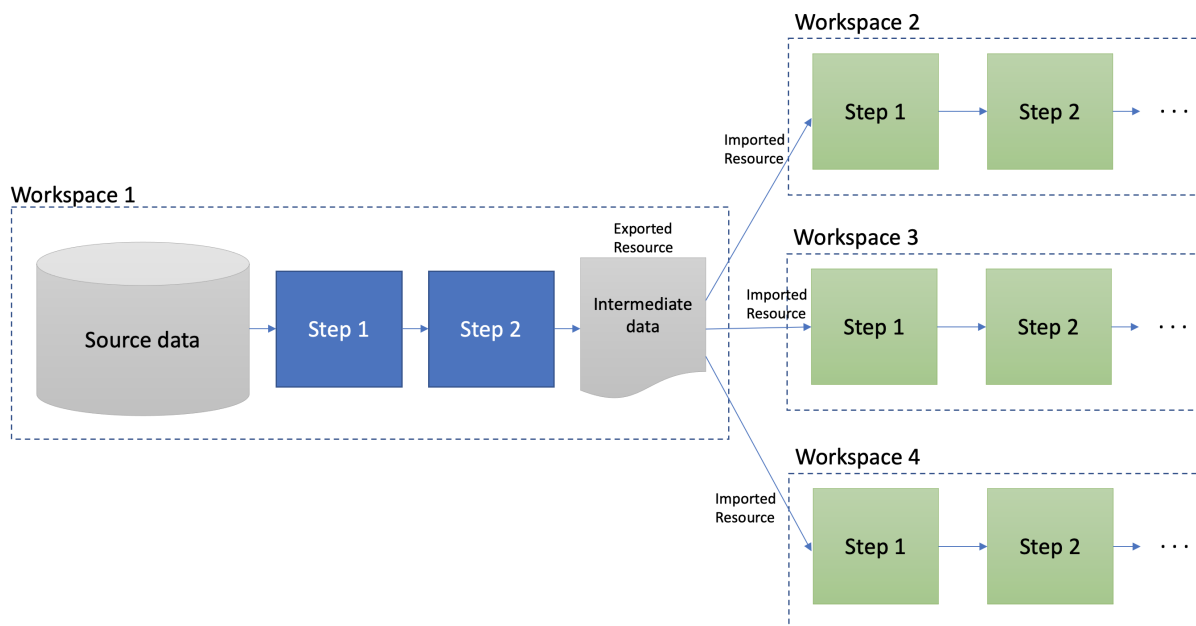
Workspace 2

Imported Resource

Step 1

Step 2

. . .

Workspace 1

Exported Resource

Source data

Step 1

Step 2

Intermediate data

Workspace 3

Imported Resource

Step 1

Step 2

. . .

Workspace 4

Imported Resource

Step 1

Step 2

. . .